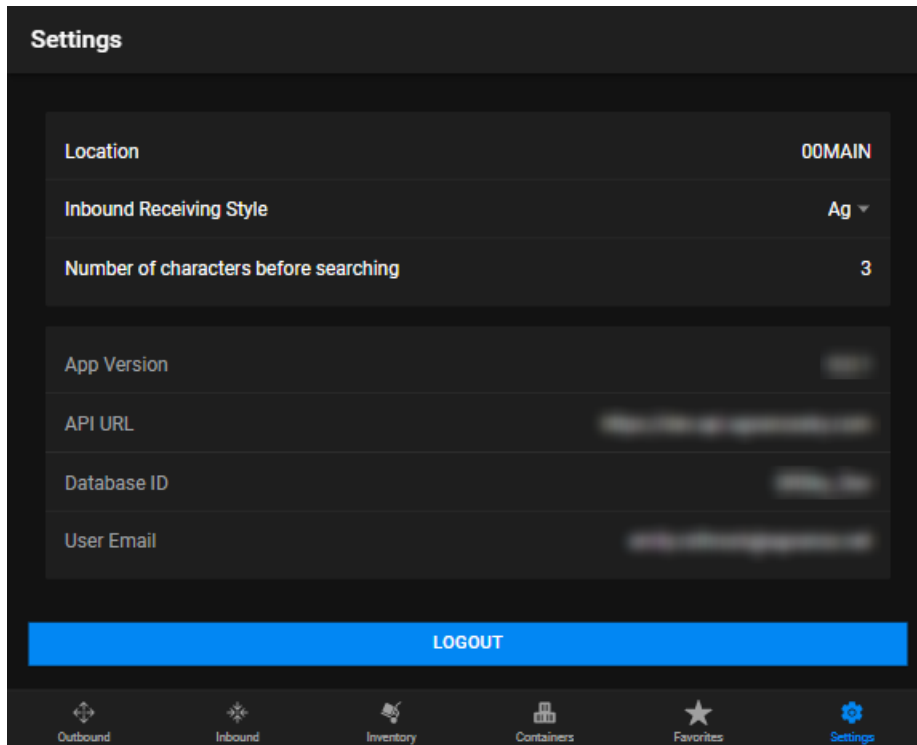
Settings

Location 00MAIN

Inbound Receiving Style Ag

Number of characters before searching 3

App Version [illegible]

API URL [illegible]

Database ID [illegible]

User Email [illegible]

LOGOUT

Outbound Inbound Inventory Containers Favorites Settings